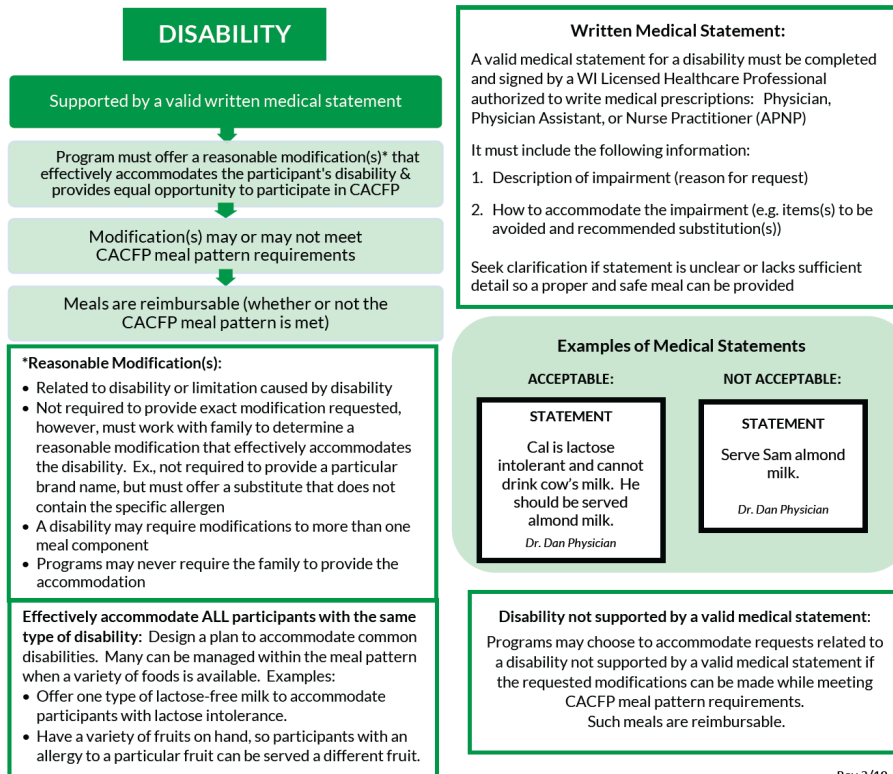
DISABILITY

Supported by a valid written medical statement

Program must offer a reasonable modification(s)* that effectively accommodates the participant's disability & provides equal opportunity to participate in CACFP

Modification(s) may or may not meet CACFP meal pattern requirements

Meals are reimbursable (whether or not the CACFP meal pattern is met)

*Reasonable Modification(s):
• Related to disability or limitation caused by disability
• Not required to provide exact modification requested, however, must work with family to determine a reasonable modification that effectively accommodates the disability. Ex., not required to provide a particular brand name, but must offer a substitute that does not contain the specific allergen
• A disability may require modifications to more than one meal component
• Programs may never require the family to provide the accommodation

Effectively accommodate ALL participants with the same type of disability: Design a plan to accommodate common disabilities. Many can be managed within the meal pattern when a variety of foods is available. Examples:
• Offer one type of lactose-free milk to accommodate participants with lactose intolerance.
• Have a variety of fruits on hand, so participants with an allergy to a particular fruit can be served a different fruit.

Written Medical Statement:

A valid medical statement for a disability must be completed and signed by a WI Licensed Healthcare Professional authorized to write medical prescriptions: Physician, Physician Assistant, or Nurse Practitioner (APNP)

It must include the following information:

1. Description of impairment (reason for request)

2. How to accommodate the impairment (e.g. items(s) to be avoided and recommended substitution(s))

Seek clarification if statement is unclear or lacks sufficient detail so a proper and safe meal can be provided

Examples of Medical Statements

ACCEPTABLE:

STATEMENT
Cal is lactose intolerant and cannot drink cow's milk. He should be served almond milk.
Dr. Dan Physician

NOT ACCEPTABLE:

STATEMENT
Serve Sam almond milk.
Dr. Dan Physician

Disability not supported by a valid medical statement:
Programs may choose to accommodate requests related to a disability not supported by a valid medical statement if the requested modifications can be made while meeting CACFP meal pattern requirements.
Such meals are reimbursable.

Rev 3/19